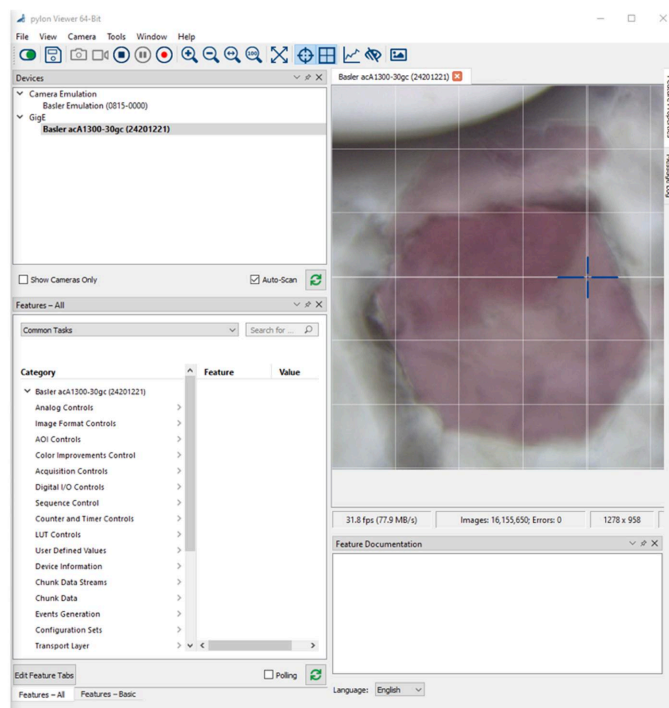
pylon Viewer 64-Bit

File View Camera Tools Window Help

Devices

Camera Emulation
Basler Emulation (0815-0000)
GigE
Basler acA1300-30gc (24201221)

Show Cameras Only

Auto-Scan

Features - All

Common Tasks

Search for ...

| Category | Feature | Value |
|---|---|---|
| Basler acA1300-30gc (24201221) | | |
| Analog Controls | | |
| Image Format Controls | | |
| AOI Controls | | |
| Color Improvements Control | | |
| Acquisition Controls | | |
| Digital I/O Controls | | |
| Sequence Control | | |
| Counter and Timer Controls | | |
| LUT Controls | | |
| User Defined Values | | |
| Device Information | | |
| Chunk Data Streams | | |
| Chunk Data | | |
| Events Generation | | |
| Configuration Sets | | |
| Transport Layer | | |

Edit Feature Tabs

Polling

Features - All Features - Basic

Basler acA1300-30gc (24201221)

31.8 fps (77.9 MB/s) Images: 16,155,650; Errors: 0 1278 x 958

Feature Documentation

Language: English